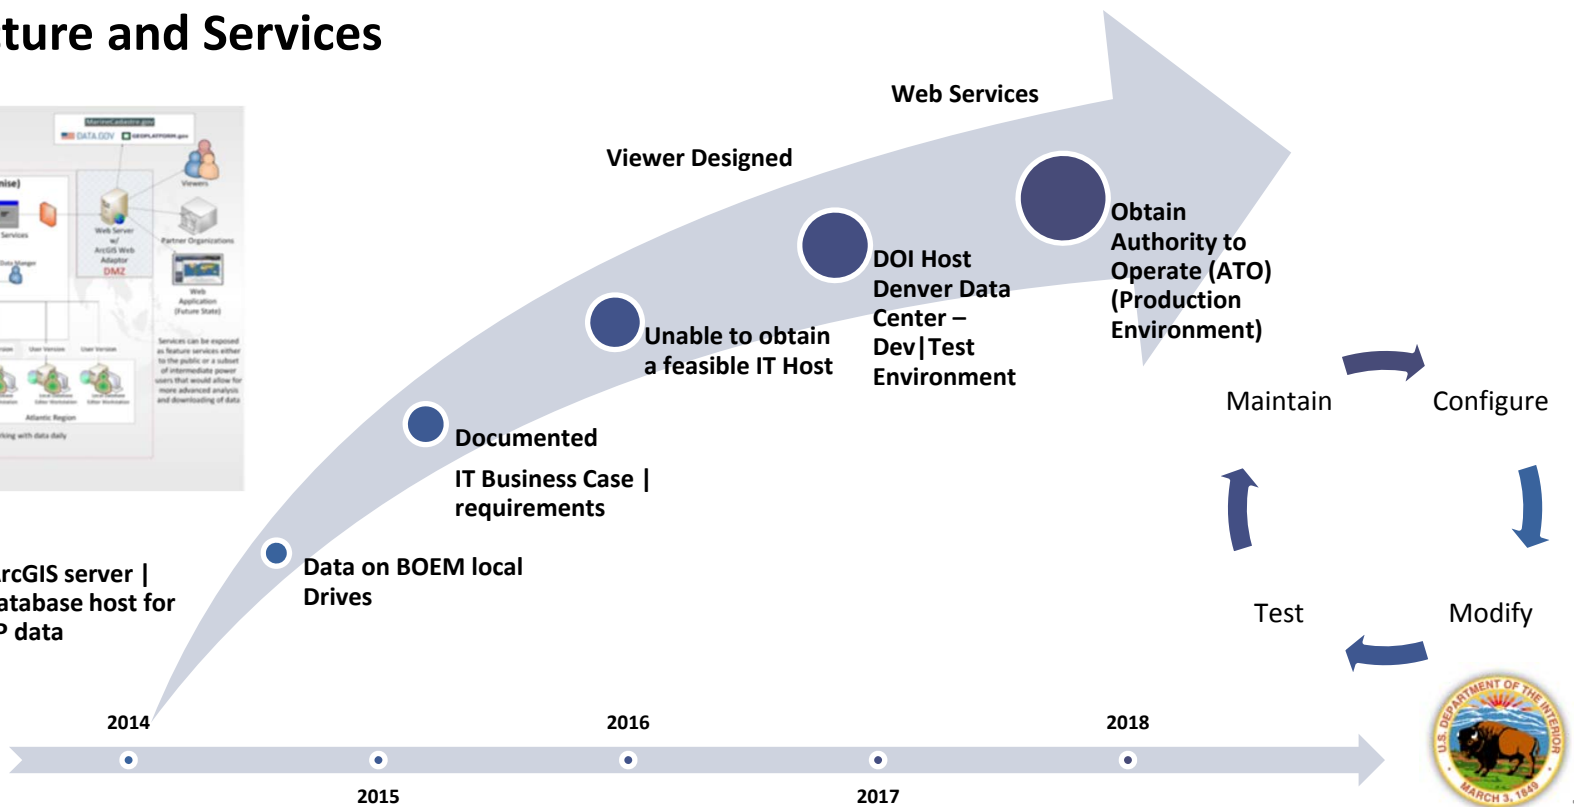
ture and Services

MarineCadastre.gov
DATA.GOV GEOPLATFORM.gov
nise)
Viewers
Services
Web Server w/ ArcGIS Web Adaptor
DMZ
Partner Organizations
Data Manager
Web Application (Future State)
Services can be exposed as feature services either to the public or a subset of intermediate power users that would allow for more advanced analysis and downloading of data
User Version
User Version
Atlantic Region
king with data daily

Web Services

Viewer Designed

Obtain Authority to Operate (ATO) (Production Environment)

DOI Host Denver Data Center – Dev|Test Environment

Unable to obtain a feasible IT Host

Documented

IT Business Case | requirements

Data on BOEM local Drives

rcGIS server | atabase host for P data

Maintain

Configure

Test

Modify

2014
2015
2016
2017
2018

U.S. DEPARTMENT OF THE INTERIOR
MARCH 3, 1849